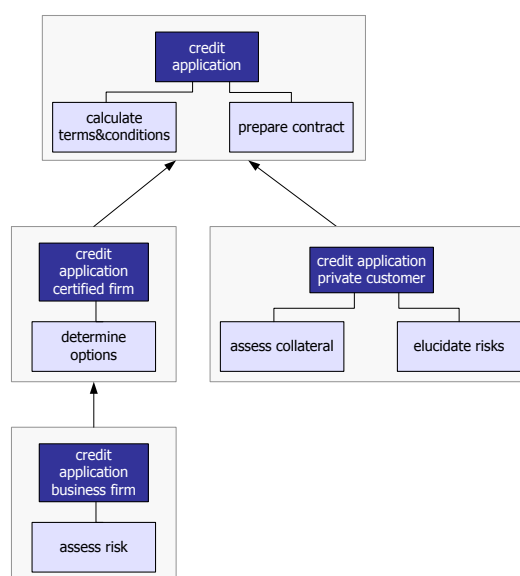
credit application

calculate terms&conditions

prepare contract

credit application certified firm

determine options

credit application private customer

assess collateral

elucidate risks

credit application business firm

assess risk